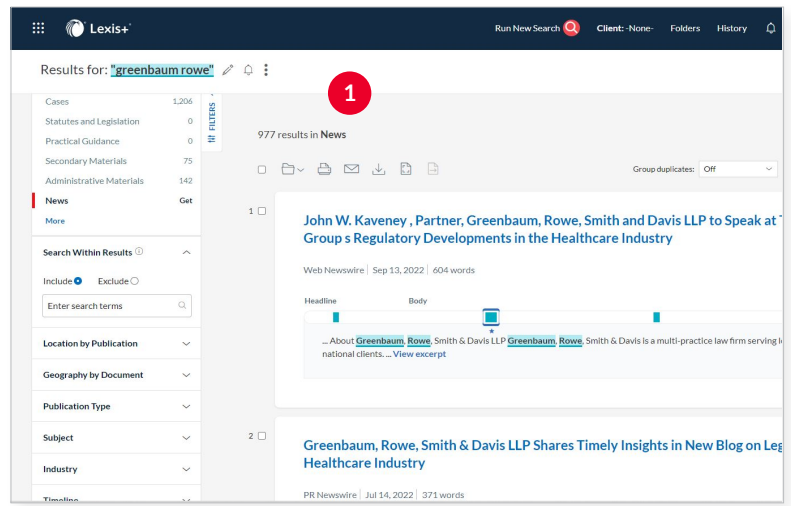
Lexis+

Run New Search Client: -None- Folders History

Results for: "greenbaum rowe"

1

Cases 1,206
Statutes and Legislation 0
Practical Guidance 0
Secondary Materials 75
Administrative Materials 142
News Get
More

FILTERS

Search Within Results
Include Exclude
Enter search terms

Location by Publication
Geography by Document
Publication Type
Subject
Industry
Timeline

977 results in News

Group duplicates: Off

1 John W. Kaveney , Partner, Greenbaum, Rowe, Smith and Davis LLP to Speak at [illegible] Group s Regulatory Developments in the Healthcare Industry

Web Newswire | Sep 13, 2022 | 604 words

Headline Body

... About Greenbaum, Rowe, Smith & Davis LLP Greenbaum, Rowe, Smith & Davis is a multi-practice law firm serving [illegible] national clients. ... View excerpt

2 Greenbaum, Rowe, Smith & Davis LLP Shares Timely Insights in New Blog on Leg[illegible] Healthcare Industry

PR Newswire | Jul 14, 2022 | 371 words